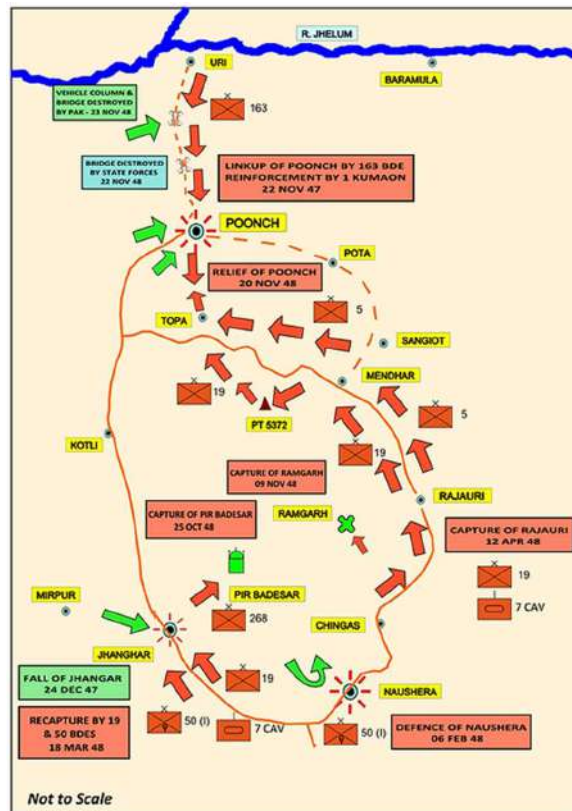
R. JHELUM

URI

BARAMULA

VEHICLE COLUMN & BRIDGE DESTROYED BY PAK - 23 NOV 48

163

BRIDGE DESTROYED BY STATE FORCES 22 NOV 48

LINKUP OF POONCH BY 163 BDE REINFORCEMENT BY 1 KUMAON 22 NOV 47

POONCH

POTA

RELIEF OF POONCH 20 NOV 48

TOPA

5

SANGIOT

MENDHAR

19

PT 5372

5

KOTLI

19

CAPTURE OF RAMGARH 09 NOV 48

RAJAURI

CAPTURE OF PIR BADESAR 25 OCT 48

RAMGARH

CAPTURE OF RAJAURI 12 APR 48

19

7 CAV

MIRPUR

PIR BADESAR

268

CHINGAS

JHANGHAR

FALL OF JHANGAR 24 DEC 47

19

NAUSHERA

RECAPTURE BY 19 & 50 BDES 18 MAR 48

50 (I)

7 CAV

50 (I)

DEFENCE OF NAUSHERA 06 FEB 48

Not to Scale